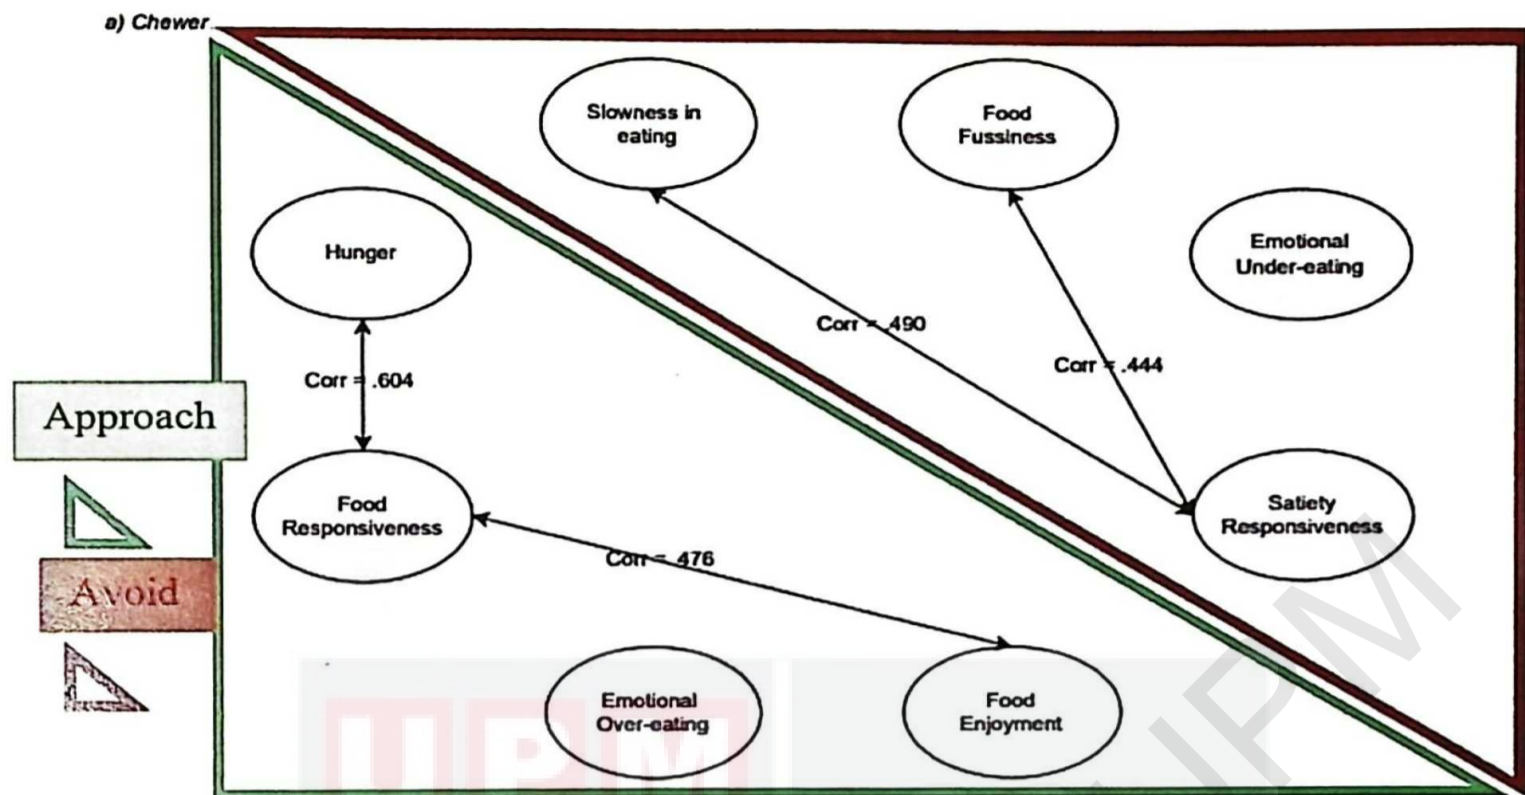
a) Chewer

Slowness in eating

Food Fussiness

Hunger

Emotional Under-eating

Corr = .490

Corr = .444

Corr = .604

Approach

Food Responsiveness

Satiety Responsiveness

Avoid

Corr = .476

Emotional Over-eating

Food Enjoyment

UPM